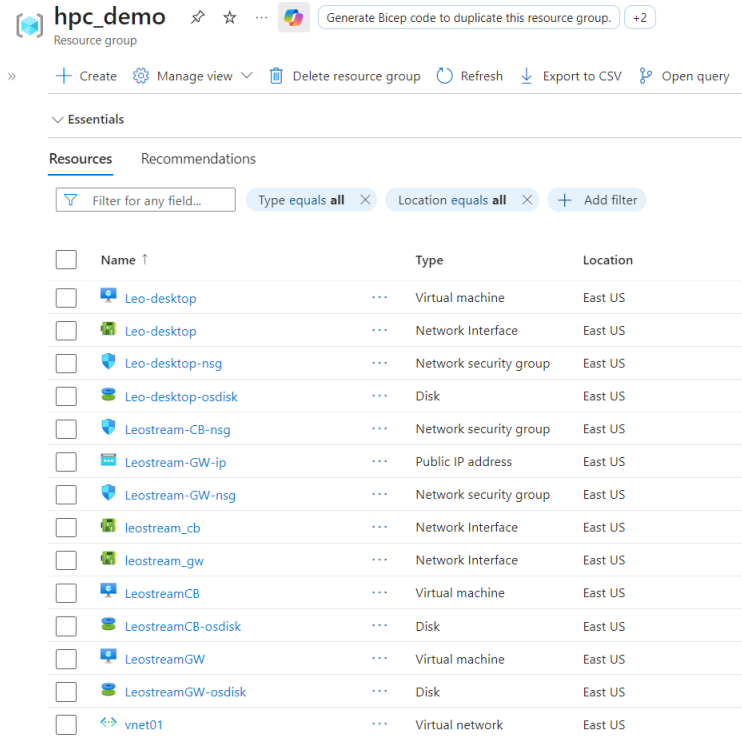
hpc_demo
Resource group

··· Generate Bicep code to duplicate this resource group. +2

»

+ Create   Manage view   Delete resource group   Refresh   Export to CSV   Open query

Essentials

Resources   Recommendations

Filter for any field...   Type equals **all**   Location equals **all**   Add filter

| Name ↑ | | Type | Location |
|---|---|---|---|
| Leo-desktop | ··· | Virtual machine | East US |
| Leo-desktop | ··· | Network Interface | East US |
| Leo-desktop-nsg | ··· | Network security group | East US |
| Leo-desktop-osdisk | ··· | Disk | East US |
| Leostream-CB-nsg | ··· | Network security group | East US |
| Leostream-GW-ip | ··· | Public IP address | East US |
| Leostream-GW-nsg | ··· | Network security group | East US |
| leostream_cb | ··· | Network Interface | East US |
| leostream_gw | ··· | Network Interface | East US |
| LeostreamCB | ··· | Virtual machine | East US |
| LeostreamCB-osdisk | ··· | Disk | East US |
| LeostreamGW | ··· | Virtual machine | East US |
| LeostreamGW-osdisk | ··· | Disk | East US |
| vnet01 | ··· | Virtual network | East US |